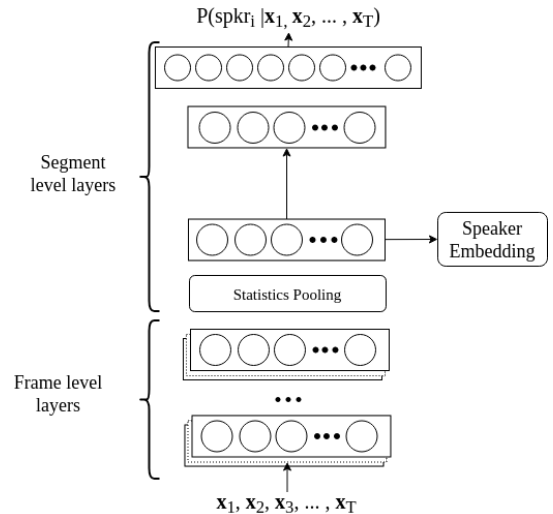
$P(\text{spkr}_i \,|\mathbf{x}_1, \mathbf{x}_2, \ldots, \mathbf{x}_T)$

Segment level layers

Speaker Embedding

Statistics Pooling

Frame level layers

$\mathbf{x}_1, \mathbf{x}_2, \mathbf{x}_3, \ldots, \mathbf{x}_T$